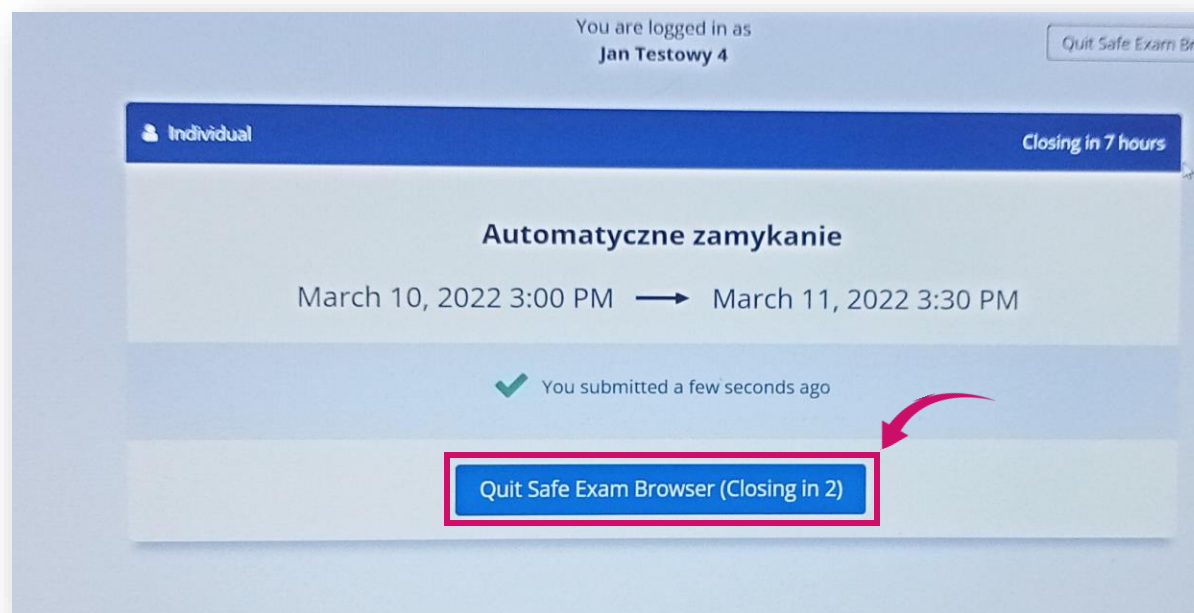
You are logged in as
Jan Testowy 4

Quit Safe Exam Br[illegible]

Individual

Closing in 7 hours

Automatyczne zamykanie

March 10, 2022 3:00 PM → March 11, 2022 3:30 PM

You submitted a few seconds ago

Quit Safe Exam Browser (Closing in 2)